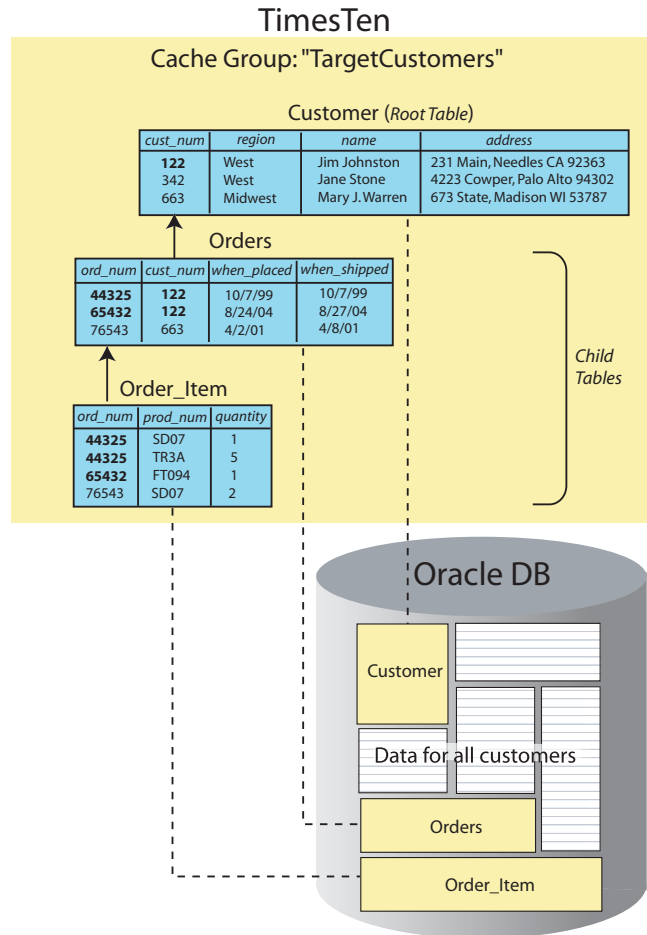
TimesTen

Cache Group: "TargetCustomers"

Customer (Root Table)

| cust_num | region | name | address |
|---|---|---|---|
| 122 | West | Jim Johnston | 231 Main, Needles CA 92363 |
| 342 | West | Jane Stone | 4223 Cowper, Palo Alto 94302 |
| 663 | Midwest | Mary J. Warren | 673 State, Madison WI 53787 |

Orders

| ord_num | cust_num | when_placed | when_shipped |
|---|---|---|---|
| 44325 | 122 | 10/7/99 | 10/7/99 |
| 65432 | 122 | 8/24/04 | 8/27/04 |
| 76543 | 663 | 4/2/01 | 4/8/01 |

Order_Item

| ord_num | prod_num | quantity |
|---|---|---|
| 44325 | SD07 | 1 |
| 44325 | TR3A | 5 |
| 65432 | FT094 | 1 |
| 76543 | SD07 | 2 |

Child Tables

Oracle DB

Customer

Data for all customers

Orders

Order_Item